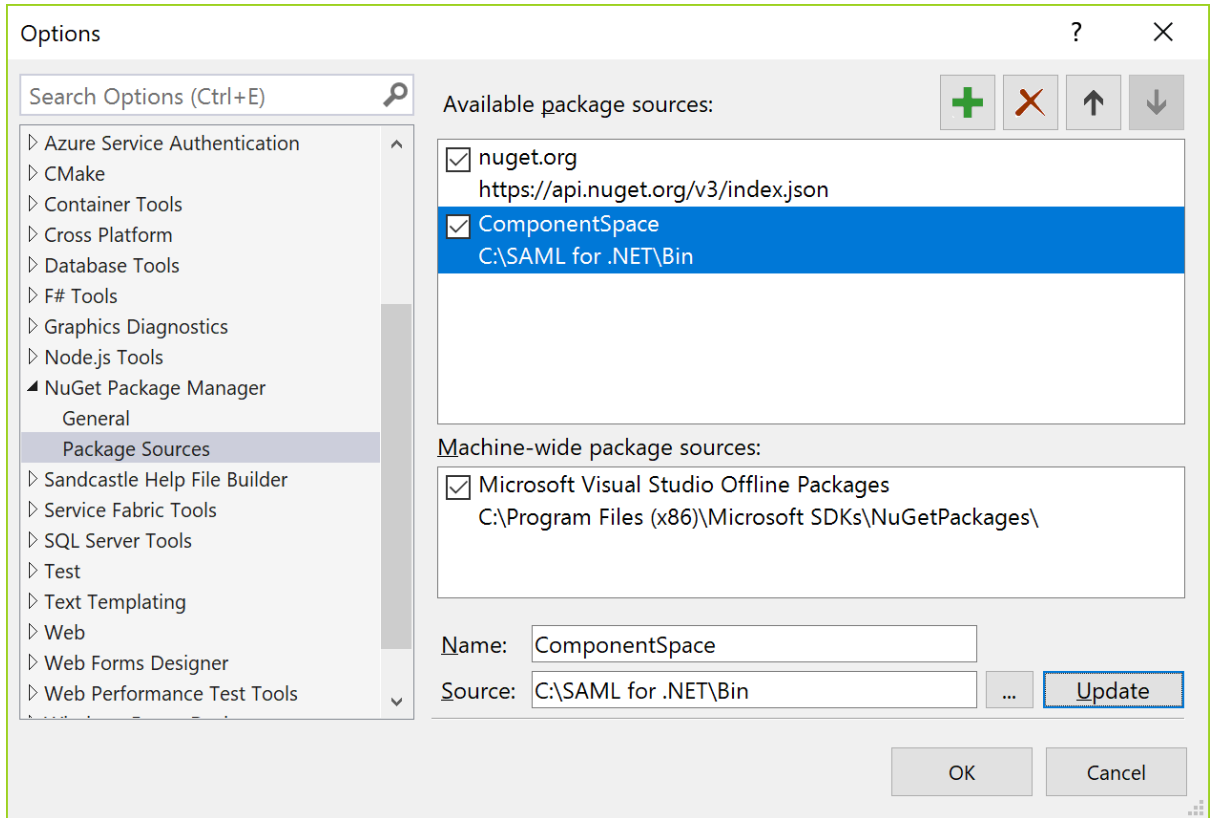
Options

?

Search Options (Ctrl+E)

Azure Service Authentication
CMake
Container Tools
Cross Platform
Database Tools
F# Tools
Graphics Diagnostics
Node.js Tools
NuGet Package Manager
General
Package Sources
Sandcastle Help File Builder
Service Fabric Tools
SQL Server Tools
Test
Text Templating
Web
Web Forms Designer
Web Performance Test Tools
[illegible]

Available package sources:

nuget.org
https://api.nuget.org/v3/index.json
ComponentSpace
C:\SAML for .NET\Bin

Machine-wide package sources:

Microsoft Visual Studio Offline Packages
C:\Program Files (x86)\Microsoft SDKs\NuGetPackages\

Name: ComponentSpace
Source: C:\SAML for .NET\Bin ... Update

OK Cancel